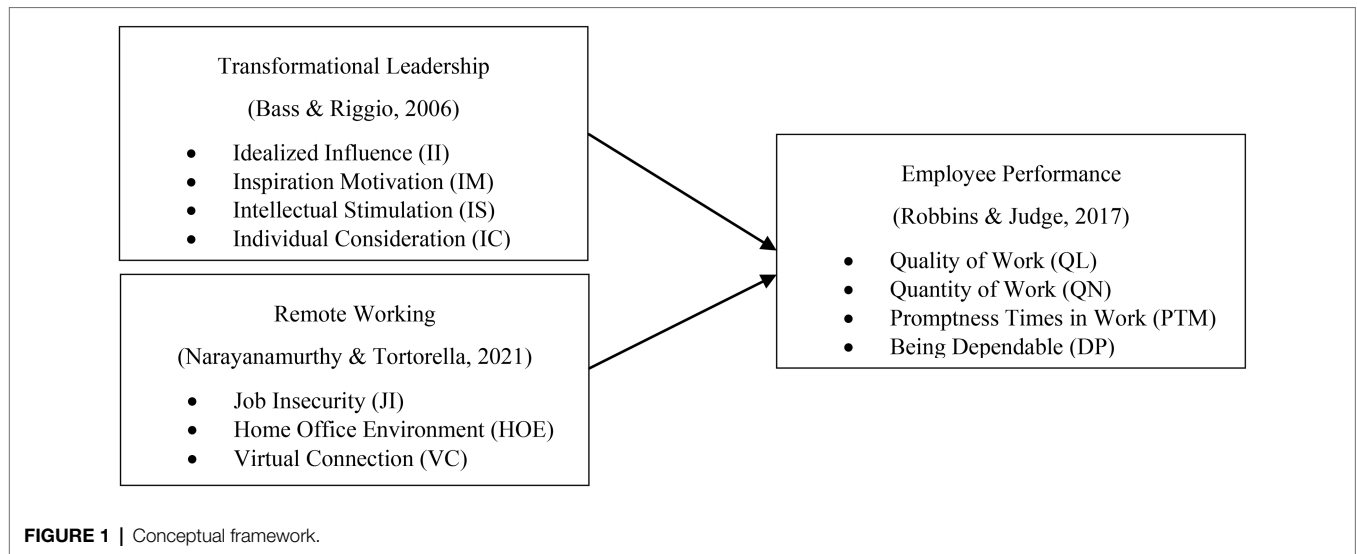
Transformational Leadership

(Bass & Riggio, 2006)

- Idealized Influence (II)
- Inspiration Motivation (IM)
- Intellectual Stimulation (IS)
- Individual Consideration (IC)

Remote Working

(Narayanamurthy & Tortorella, 2021)

- Job Insecurity (JI)
- Home Office Environment (HOE)
- Virtual Connection (VC)

Employee Performance

(Robbins & Judge, 2017)

- Quality of Work (QL)
- Quantity of Work (QN)
- Promptness Times in Work (PTM)
- Being Dependable (DP)

FIGURE 1 | Conceptual framework.